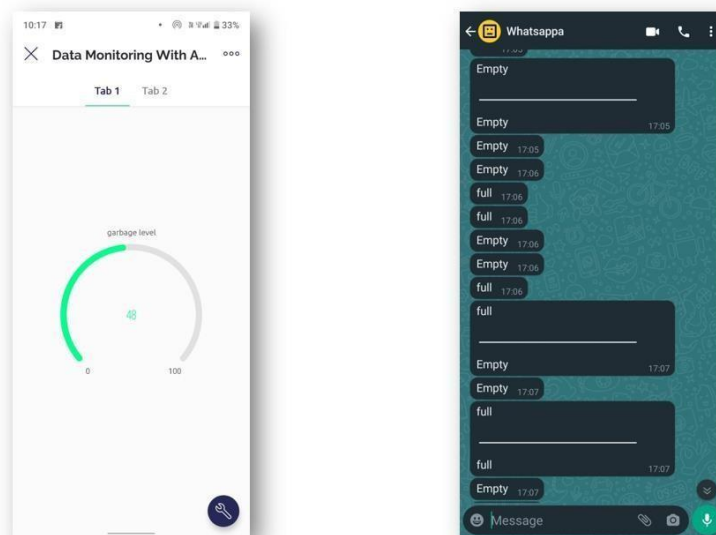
10:17 33%

Data Monitoring With A...

Tab 1 Tab 2

garbage level

48

0 100

Whatsappa

Empty

Empty 17:05

Empty 17:05

Empty 17:06

full 17:06

full 17:06

Empty 17:06

Empty 17:06

full 17:06

full

Empty 17:07

Empty 17:07

full

full 17:07

Empty 17:07

Message